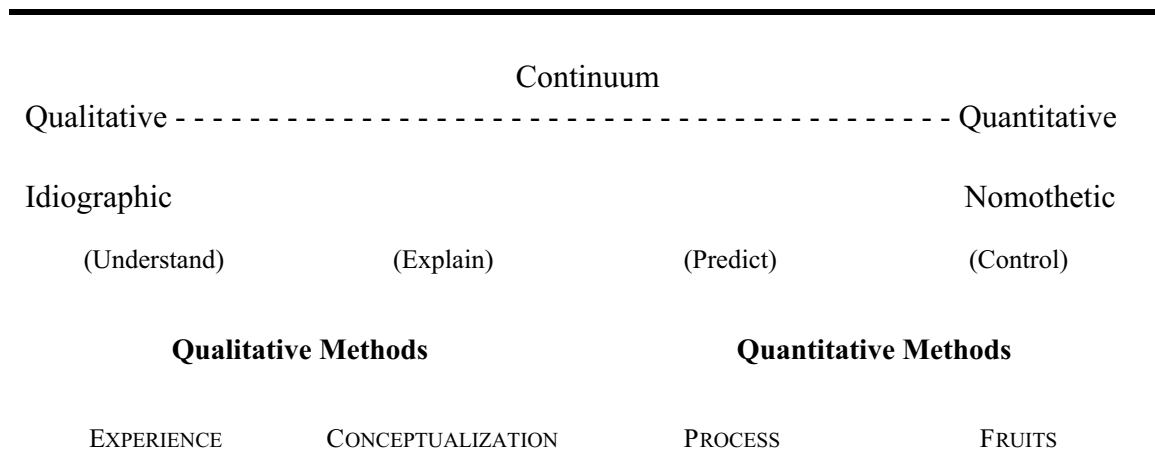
Continuum

Qualitative - - - - - - - - - - - - - - - - - - - - - - - - - - - - - - - - - - - - - - - - - Quantitative

Idiographic Nomothetic

(Understand) (Explain) (Predict) (Control)

**Qualitative Methods** **Quantitative Methods**

EXPERIENCE CONCEPTUALIZATION PROCESS FRUITS